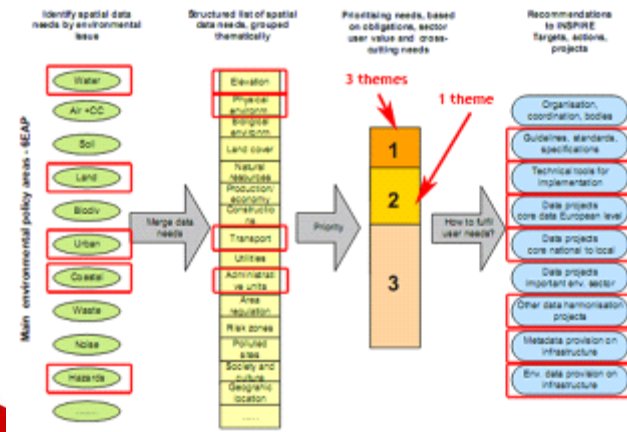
Identify spatial data needs by environmental issue

Structured list of spatial data needs, grouped thematically

Prioritising needs, based on obligations, sector user value and cross-cutting needs

Recommendations to INSPIRE (targets, actions, projects

Main environmental policy areas - 6EAP

Water

Air +CC

Soil

Land

Biodiv

Urban

Coastal

Waste

Noise

Hazards

......

Merge data needs

Elevation

Physical environm

Biologica environm

Land cover

Natural resources

Production/ economy

Constructio ns

Transport

Utilities

Administrati ve units

Area regulation

Risk zones

Polluted sites

Society and culture

Geographic location

.....

Priority

3 themes

1 theme

1

2

3

How to fulfil user needs?

Organisation, coordination, bodies

Guidelines, standards, specifications

Technical tools for implementation

Data projects core data European level

Data projects core national to local

Data projects important env. sector

Other data harmonisation projects

Metadata provision on infrastructure

Env. data provision on infrastructure